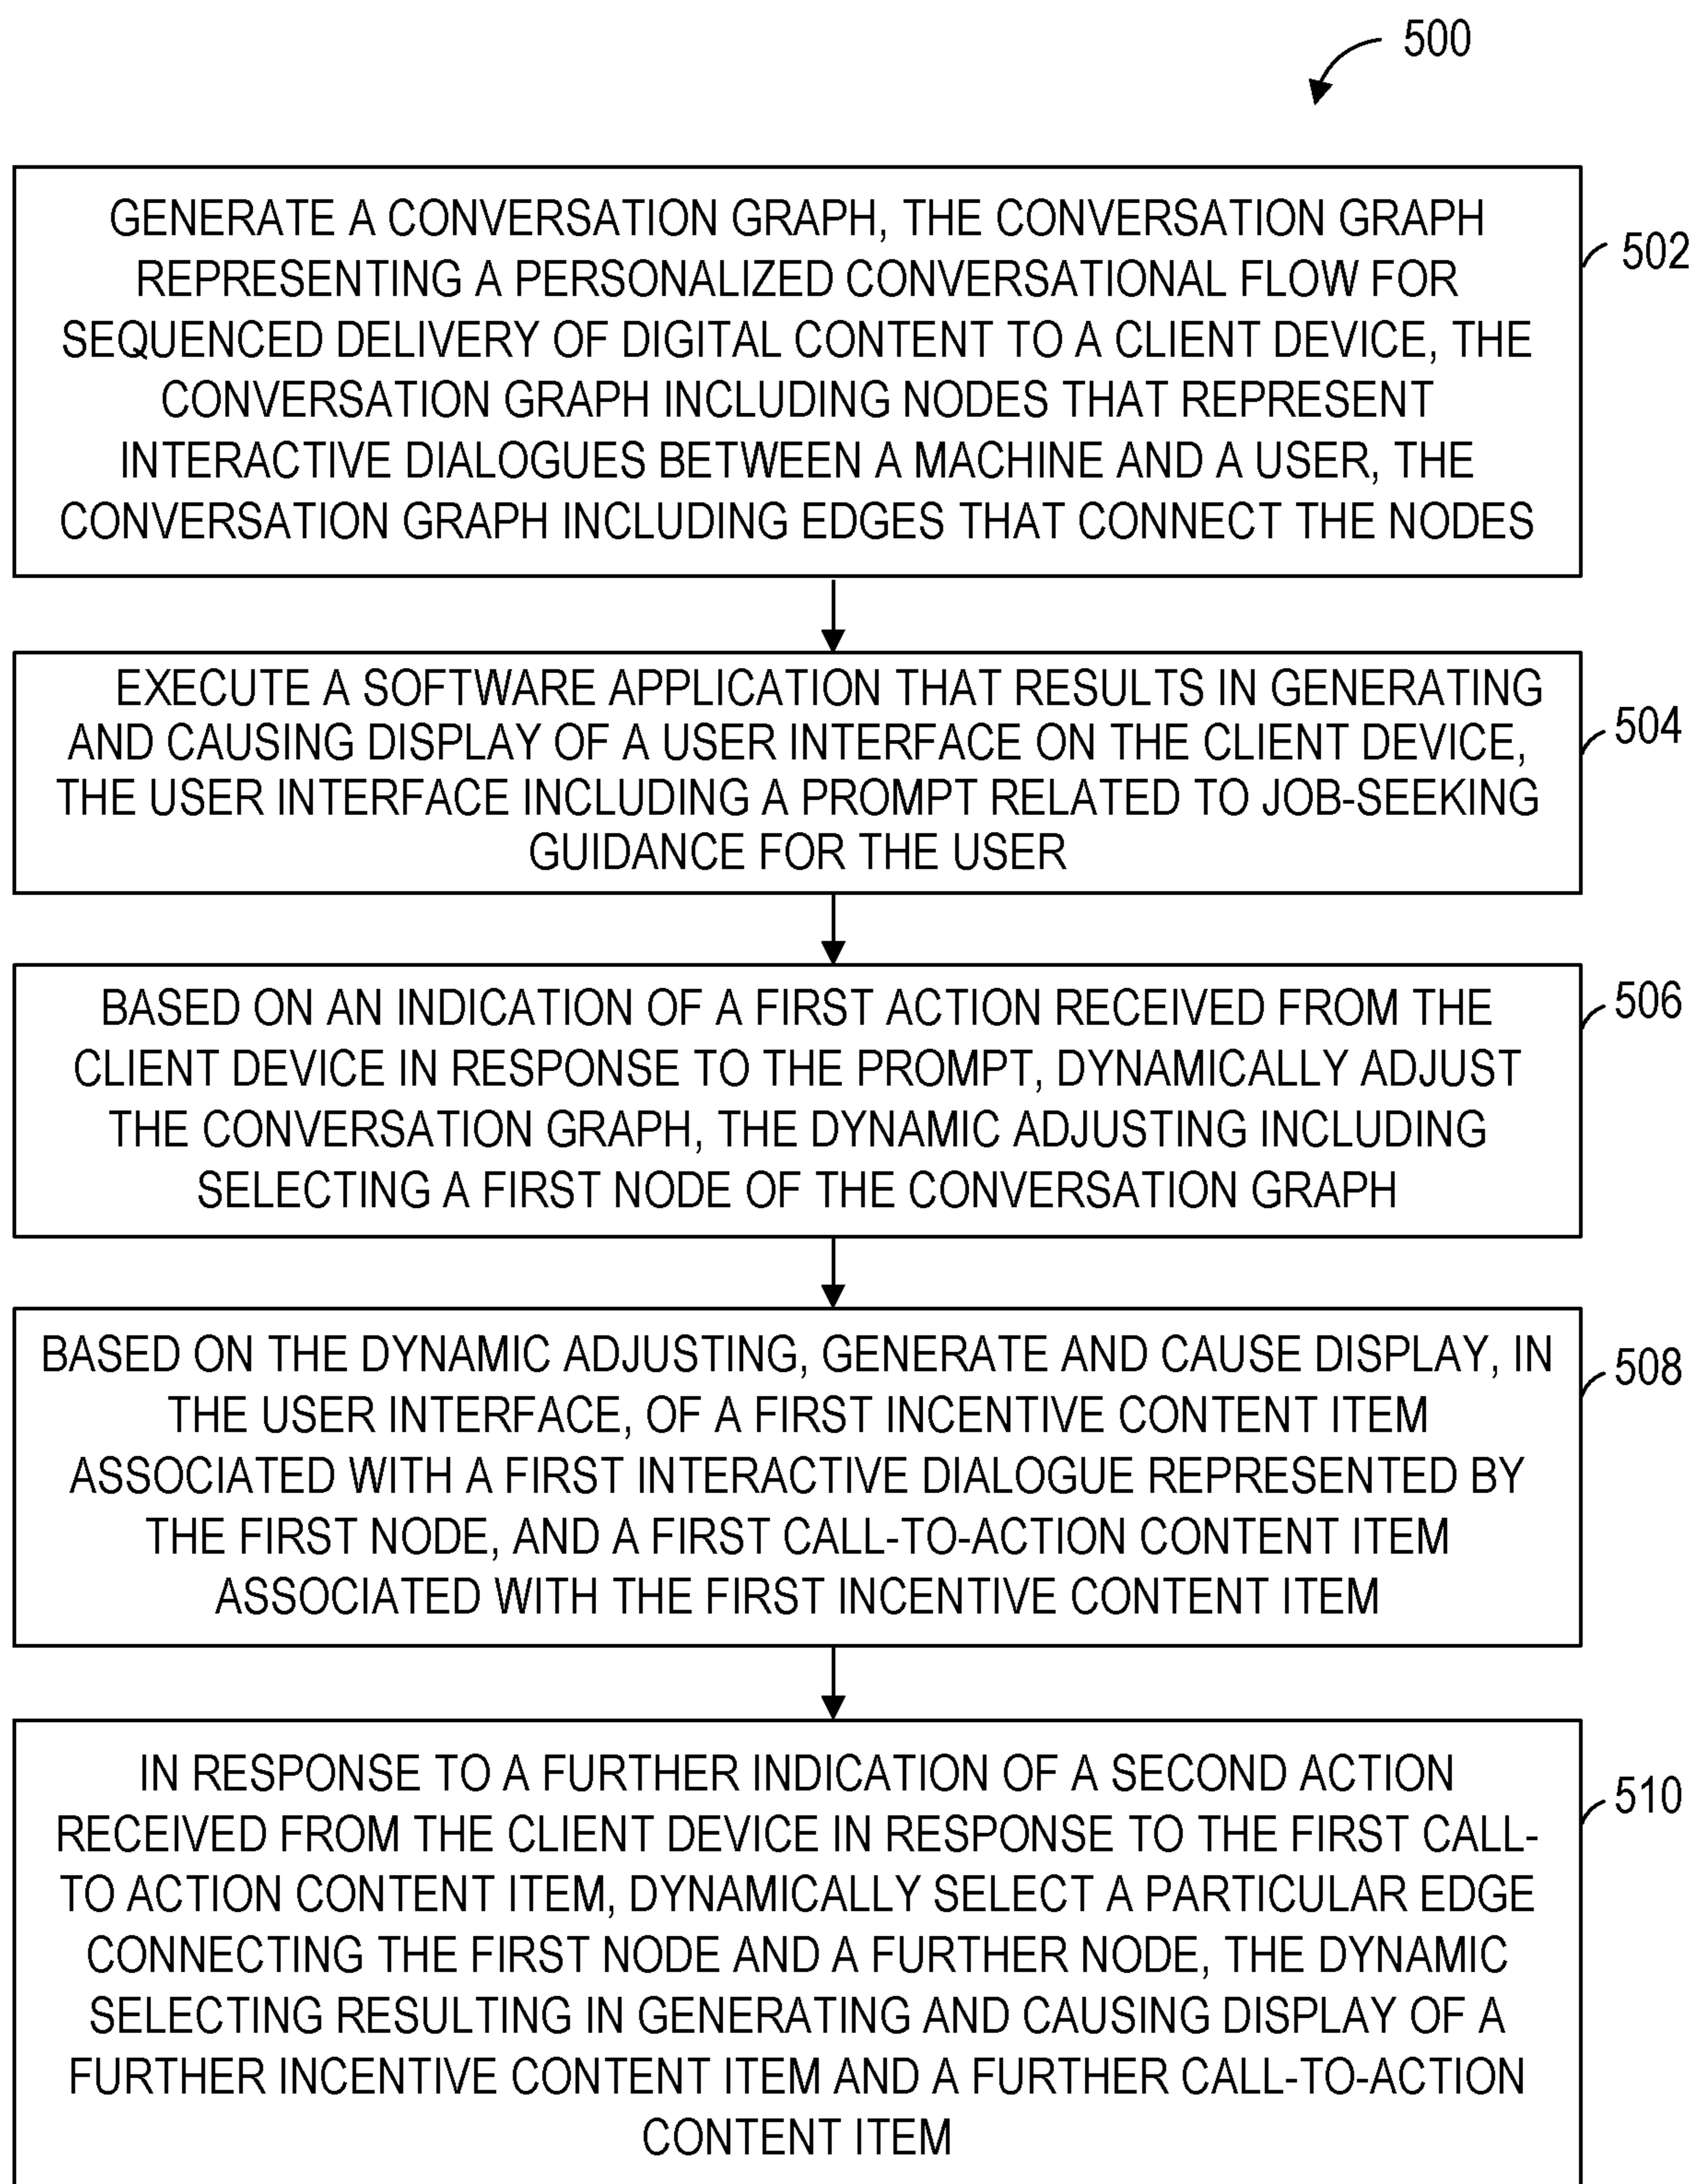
500

GENERATE A CONVERSATION GRAPH, THE CONVERSATION GRAPH REPRESENTING A PERSONALIZED CONVERSATIONAL FLOW FOR SEQUENCED DELIVERY OF DIGITAL CONTENT TO A CLIENT DEVICE, THE CONVERSATION GRAPH INCLUDING NODES THAT REPRESENT INTERACTIVE DIALOGUES BETWEEN A MACHINE AND A USER, THE CONVERSATION GRAPH INCLUDING EDGES THAT CONNECT THE NODES

502

EXECUTE A SOFTWARE APPLICATION THAT RESULTS IN GENERATING AND CAUSING DISPLAY OF A USER INTERFACE ON THE CLIENT DEVICE, THE USER INTERFACE INCLUDING A PROMPT RELATED TO JOB-SEEKING GUIDANCE FOR THE USER

504

BASED ON AN INDICATION OF A FIRST ACTION RECEIVED FROM THE CLIENT DEVICE IN RESPONSE TO THE PROMPT, DYNAMICALLY ADJUST THE CONVERSATION GRAPH, THE DYNAMIC ADJUSTING INCLUDING SELECTING A FIRST NODE OF THE CONVERSATION GRAPH

506

BASED ON THE DYNAMIC ADJUSTING, GENERATE AND CAUSE DISPLAY, IN THE USER INTERFACE, OF A FIRST INCENTIVE CONTENT ITEM ASSOCIATED WITH A FIRST INTERACTIVE DIALOGUE REPRESENTED BY THE FIRST NODE, AND A FIRST CALL-TO-ACTION CONTENT ITEM ASSOCIATED WITH THE FIRST INCENTIVE CONTENT ITEM

508

IN RESPONSE TO A FURTHER INDICATION OF A SECOND ACTION RECEIVED FROM THE CLIENT DEVICE IN RESPONSE TO THE FIRST CALL-TO ACTION CONTENT ITEM, DYNAMICALLY SELECT A PARTICULAR EDGE CONNECTING THE FIRST NODE AND A FURTHER NODE, THE DYNAMIC SELECTING RESULTING IN GENERATING AND CAUSING DISPLAY OF A FURTHER INCENTIVE CONTENT ITEM AND A FURTHER CALL-TO-ACTION CONTENT ITEM

510